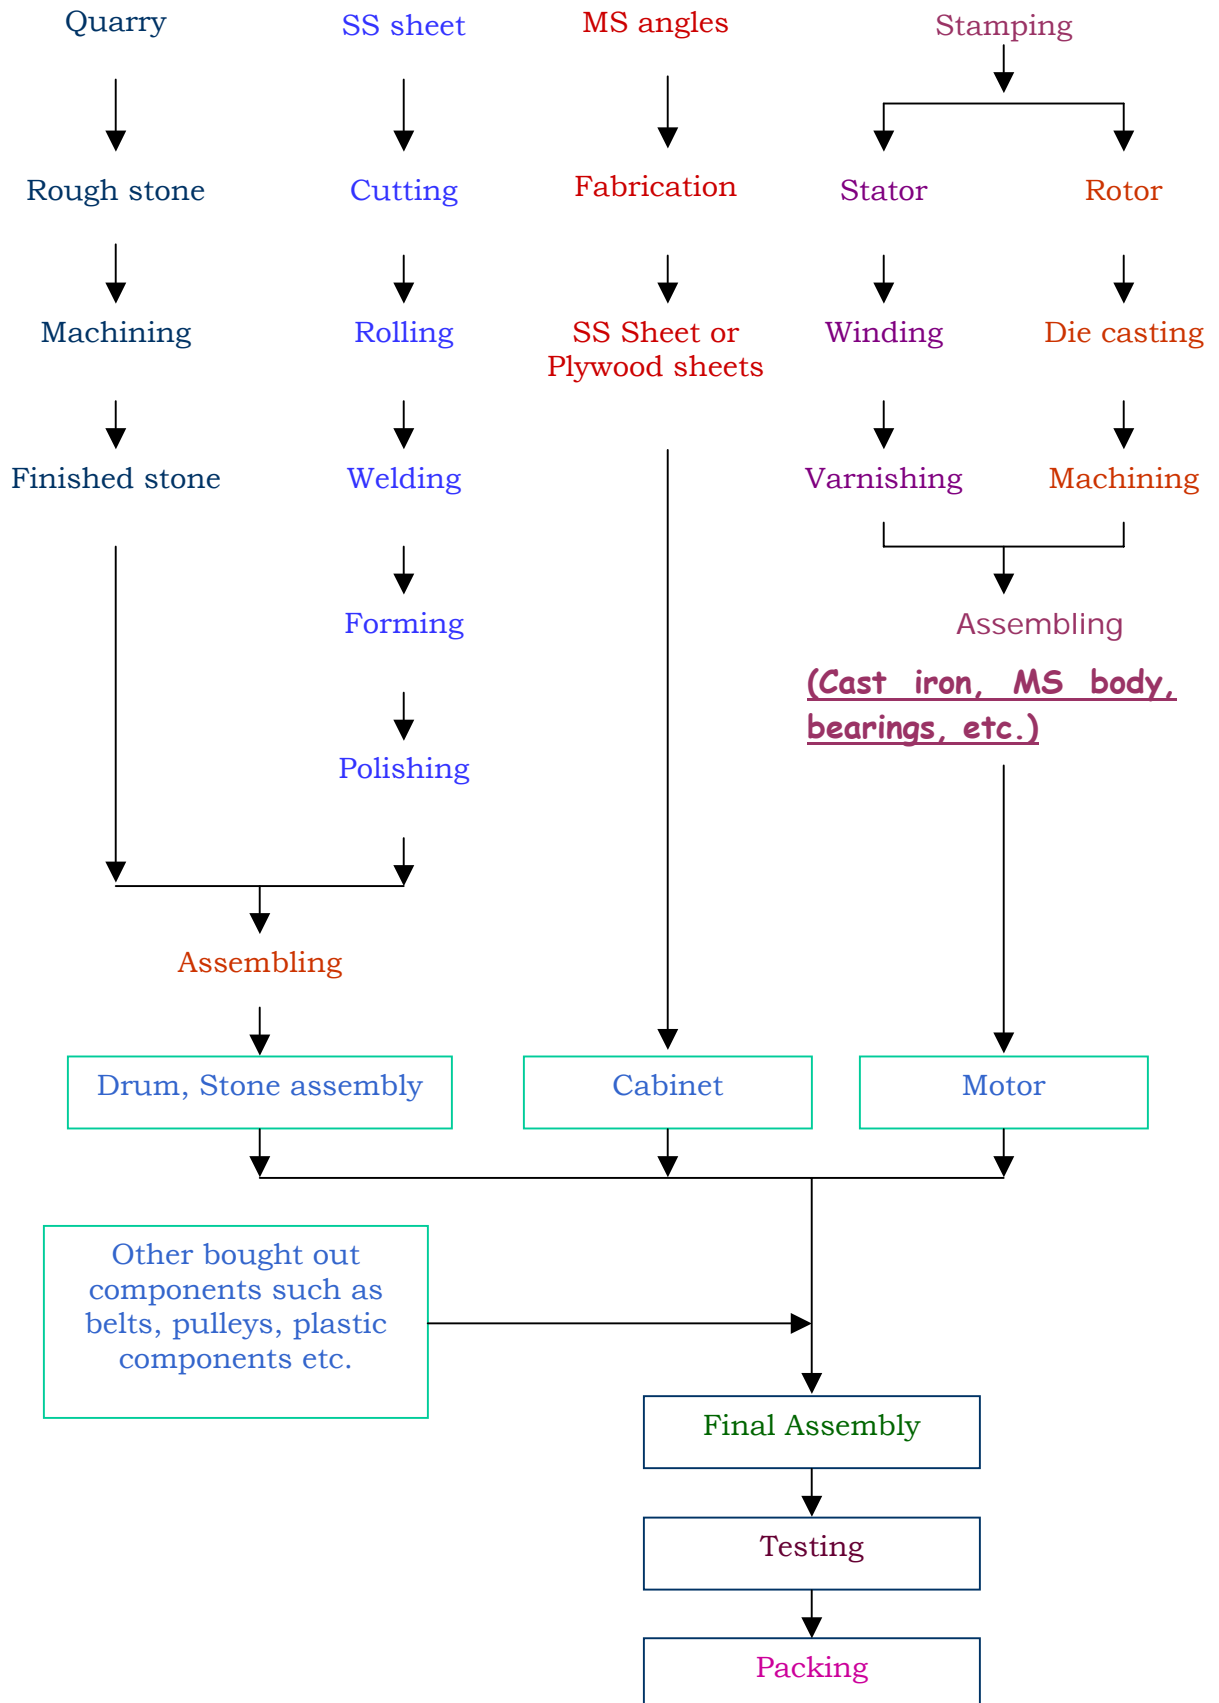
Quarry

Rough stone

Machining

Finished stone

SS sheet

Cutting

Rolling

Welding

Forming

Polishing

MS angles

Fabrication

SS Sheet or Plywood sheets

Stamping

Stator

Winding

Varnishing

Rotor

Die casting

Machining

Assembling

(Cast iron, MS body, bearings, etc.)

Assembling

Drum, Stone assembly

Cabinet

Motor

Other bought out components such as belts, pulleys, plastic components etc.

Final Assembly

Testing

Packing